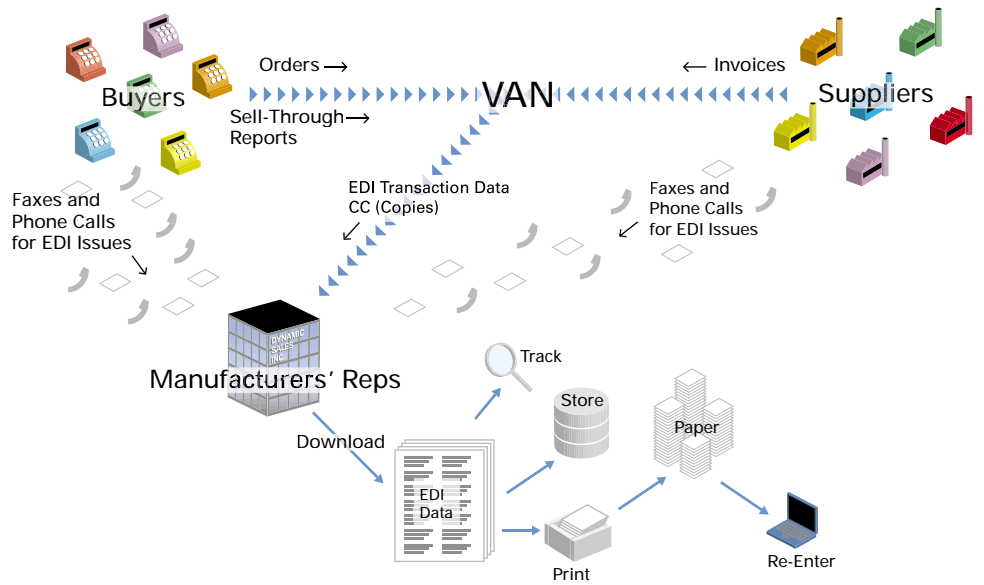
Buyers

Orders →

Sell-Through → Reports

VAN

← Invoices

Suppliers

Faxes and Phone Calls for EDI Issues

EDI Transaction Data CC (Copies)

Faxes and Phone Calls for EDI Issues

DYNAMIC SALES INC

Manufacturers' Reps

Track

Store

Paper

Download

EDI Data

Print

Re-Enter